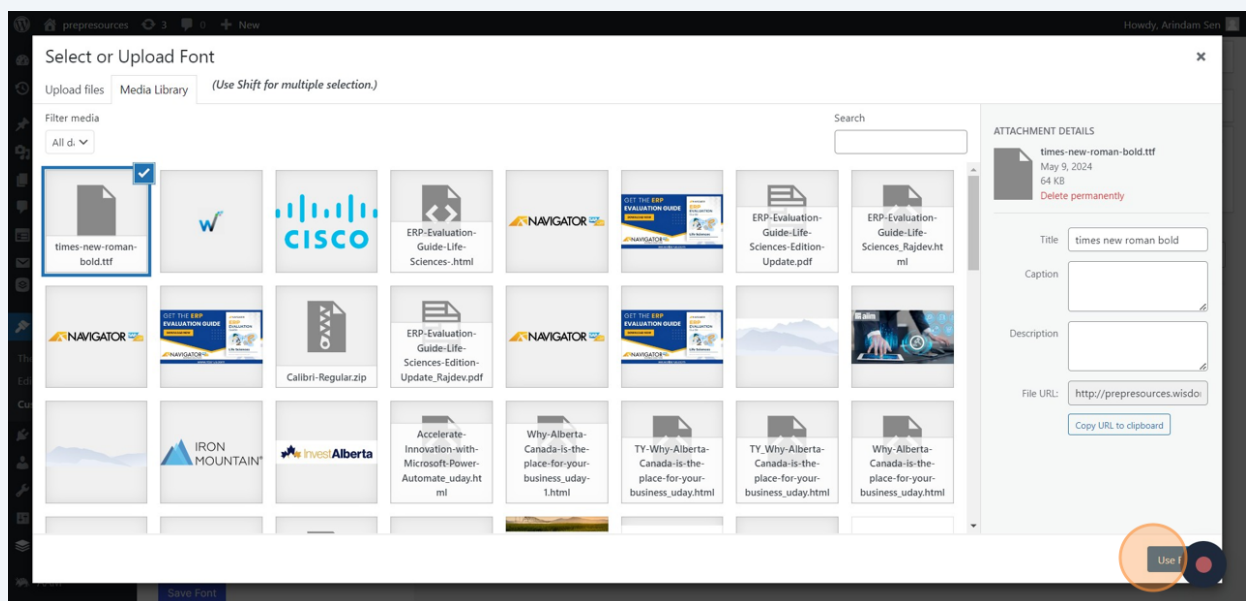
prepresources 3 0 New
Howdy, Arindam Sen

Select or Upload Font
×
Upload files Media Library (Use Shift for multiple selection.)

Filter media
All d
Search

times-new-roman-bold.ttf
CISCO
ERP-Evaluation-Guide-Life-Sciences-.html
NAVIGATOR
GET THE ERP EVALUATION GUIDE
ERP-Evaluation-Guide-Life-Sciences-Edition-Update.pdf
ERP-Evaluation-Guide-Life-Sciences_Rajdev.html

NAVIGATOR
GET THE ERP EVALUATION GUIDE
Calibri-Regular.zip
ERP-Evaluation-Guide-Life-Sciences-Edition-Update_Rajdev.pdf
NAVIGATOR
GET THE ERP EVALUATION GUIDE

IRON MOUNTAIN
Invest Alberta
Accelerate-Innovation-with-Microsoft-Power-Automate_uday.html
Why-Alberta-Canada-is-the-place-for-your-business_uday-1.html
TY-Why-Alberta-Canada-is-the-place-for-your-business_uday.html
TY_Why-Alberta-Canada-is-the-place-for-your-business_uday.html
Why-Alberta-Canada-is-the-place-for-your-business_uday.html

ATTACHMENT DETAILS
times-new-roman-bold.ttf
May 9, 2024
64 KB
Delete permanently

Title times new roman bold
Caption
Description
File URL: http://prepresources.wisdo
Copy URL to clipboard

Use f
Save Font